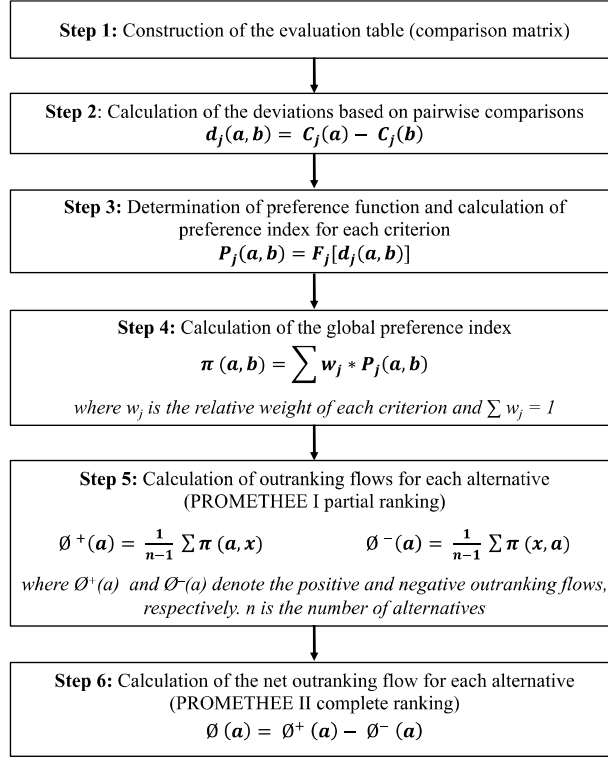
**Step 1:** Construction of the evaluation table (comparison matrix)

**Step 2**: Calculation of the deviations based on pairwise comparisons
$d_j(a, b) = C_j(a) - C_j(b)$

**Step 3:** Determination of preference function and calculation of preference index for each criterion
$P_j(a, b) = F_j[d_j(a, b)]$

**Step 4:** Calculation of the global preference index
$\pi(a, b) = \sum w_j * P_j(a, b)$
*where $w_j$ is the relative weight of each criterion and $\sum w_j = 1$*

**Step 5:** Calculation of outranking flows for each alternative (PROMETHEE I partial ranking)

$Ø^+(a) = \frac{1}{n-1} \sum \pi(a, x)$  $Ø^-(a) = \frac{1}{n-1} \sum \pi(x, a)$

*where $Ø^+(a)$ and $Ø^-(a)$ denote the positive and negative outranking flows, respectively. n is the number of alternatives*

**Step 6:** Calculation of the net outranking flow for each alternative (PROMETHEE II complete ranking)
$Ø(a) = Ø^+(a) - Ø^-(a)$